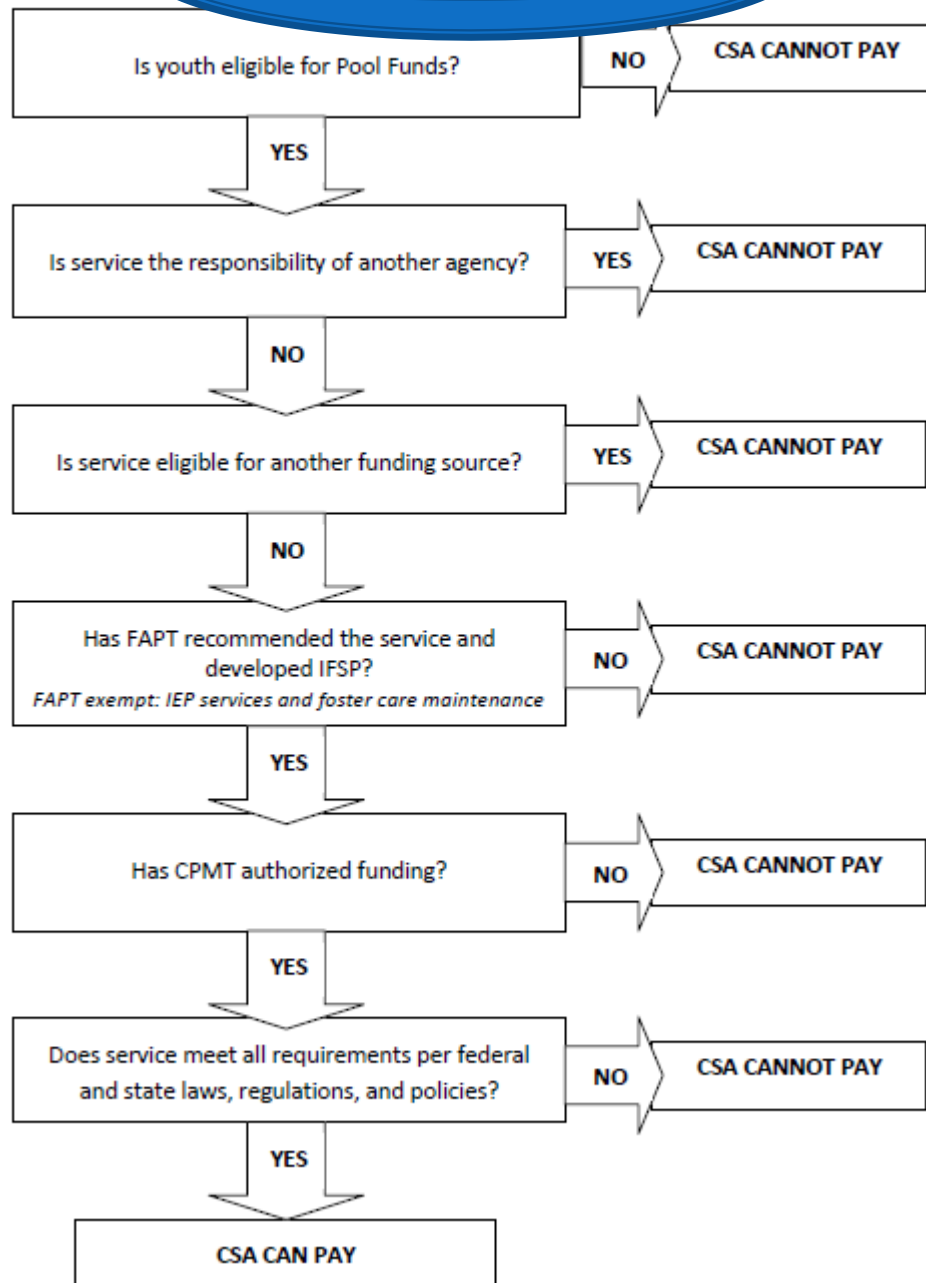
Is youth eligible for Pool Funds?

NO

CSA CANNOT PAY

YES

Is service the responsibility of another agency?

YES

CSA CANNOT PAY

NO

Is service eligible for another funding source?

YES

CSA CANNOT PAY

NO

Has FAPT recommended the service and developed IFSP?

FAPT exempt: IEP services and foster care maintenance

NO

CSA CANNOT PAY

YES

Has CPMT authorized funding?

NO

CSA CANNOT PAY

YES

Does service meet all requirements per federal and state laws, regulations, and policies?

NO

CSA CANNOT PAY

YES

CSA CAN PAY